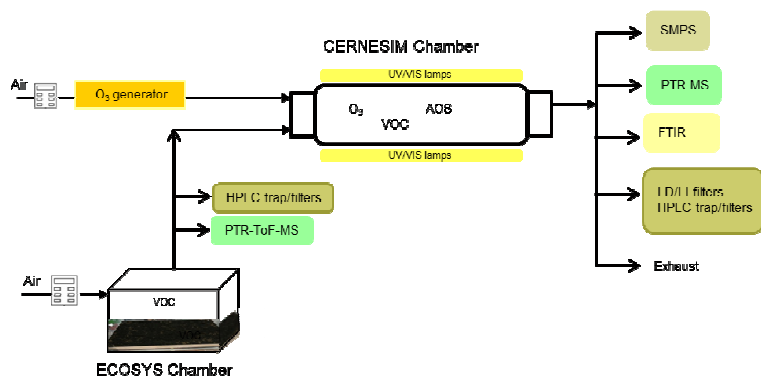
CERNESIM Chamber

Air

$O_3$ generator

UV/VIS lamps

$O_3$

VOC

AOS

UV/VIS lamps

SMPS

PTR MS

FTIR

LD/LI filters
HPLC trap/filters

Exhaust

HPLC trap/filters

PTR-ToF-MS

Air

VOC

ECOSYS Chamber